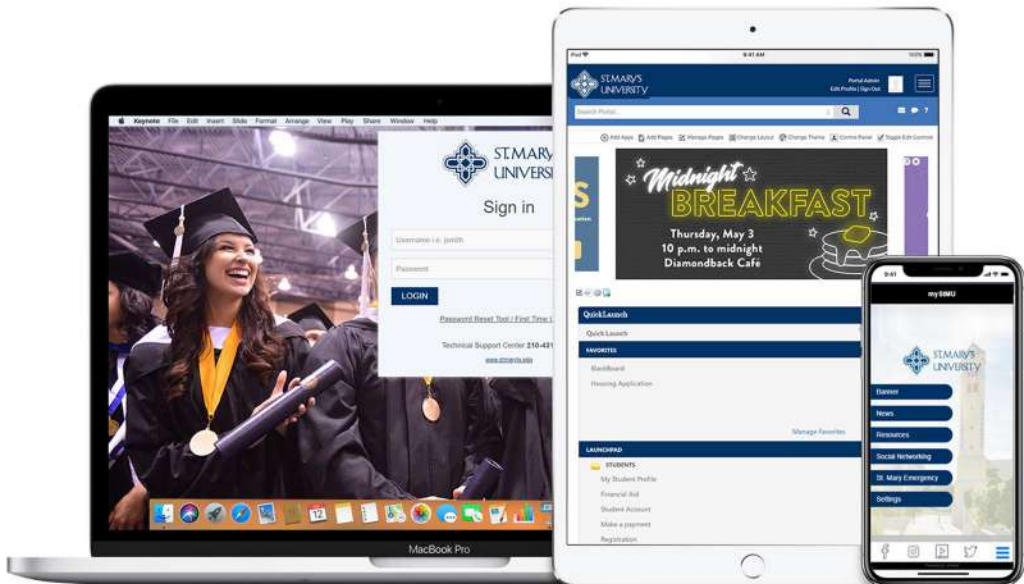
Keynote File Edit Insert Slide Format Arrange View Play Share Window Help

ST.MARY'S UNIVERSI

Sign in

Username i.e. jsmith

Password

LOGIN

Password Reset Tool / First Time L

Technical Support Center 210-431

www.stmarytx.edu

12

MacBook Pro

iPad 9:41 AM 100%

ST.MARY'S UNIVERSITY

Portal Admin
Edit Profile | Sign Out

Search Portal...

Add Apps Add Pages Manage Pages Change Layout Change Theme Control Panel Toggle Edit Controls

Midnight BREAKFAST

Thursday, May 3
10 p.m. to midnight
Diamondback Café

QuickLaunch

Quick Launch

FAVORITES

Blackboard

Housing Application

Manage Favorites

LAUNCHPAD

STUDENTS

My Student Profile

Financial Aid

Student Account

Make a payment

Registration

9:41

mySMU

ST.MARY'S UNIVERSITY

Banner

News

Resources

Social Networking

St. Mary Emergency

Settings